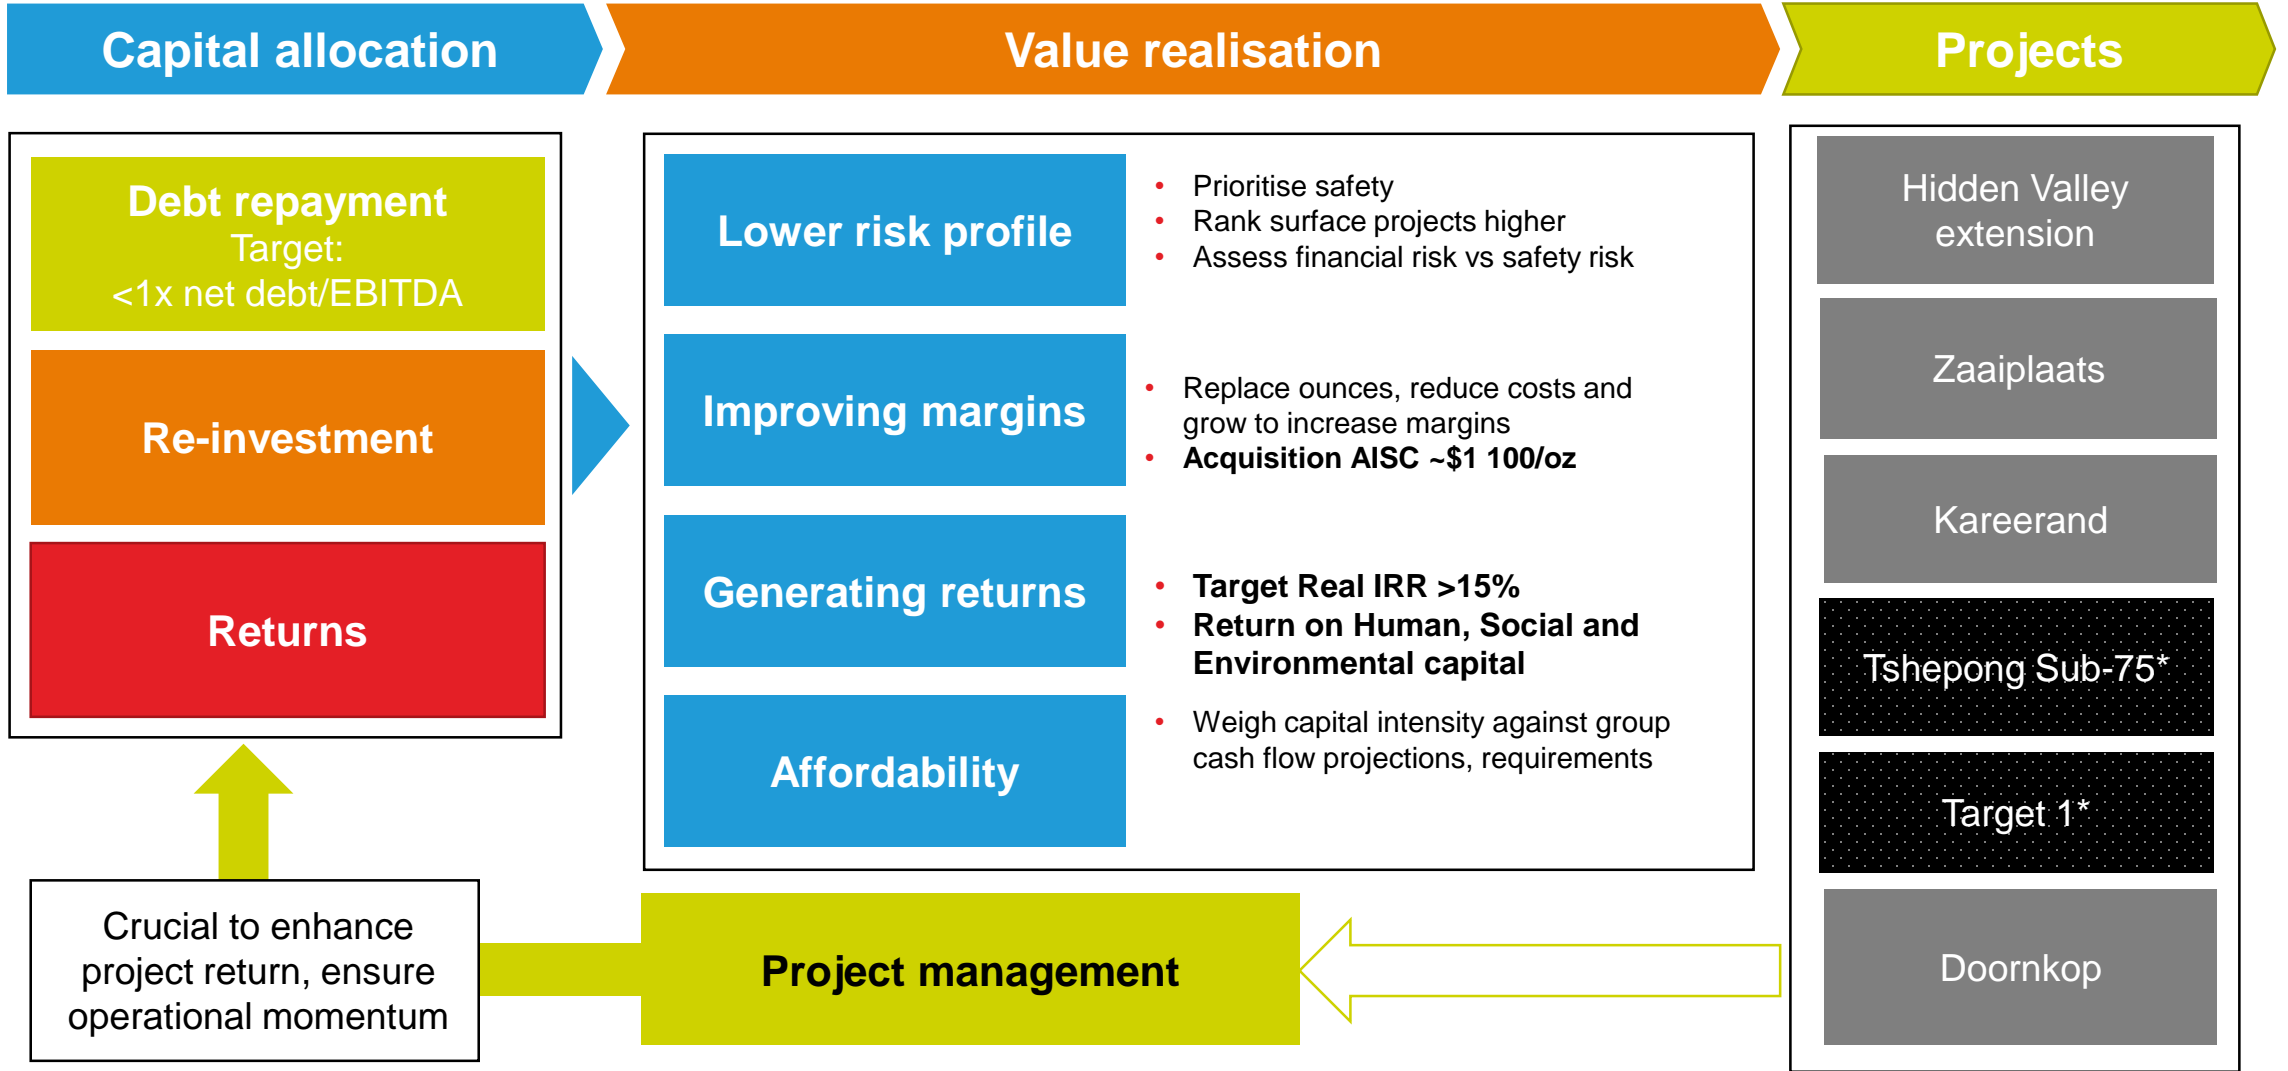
Capital allocation

Value realisation

Projects

Debt repayment
Target:
<1x net debt/EBITDA

Re-investment

Returns

Lower risk profile

- Prioritise safety
- Rank surface projects higher
- Assess financial risk vs safety risk

Improving margins

- Replace ounces, reduce costs and grow to increase margins
- Acquisition AISC ~\$1 100/oz

Generating returns

- Target Real IRR >15%
- Return on Human, Social and Environmental capital

Affordability

- Weigh capital intensity against group cash flow projections, requirements

Hidden Valley extension

Zaaiplaats

Kareerand

Tshepong Sub-75*

Target 1*

Doornkop

Crucial to enhance project return, ensure operational momentum

Project management